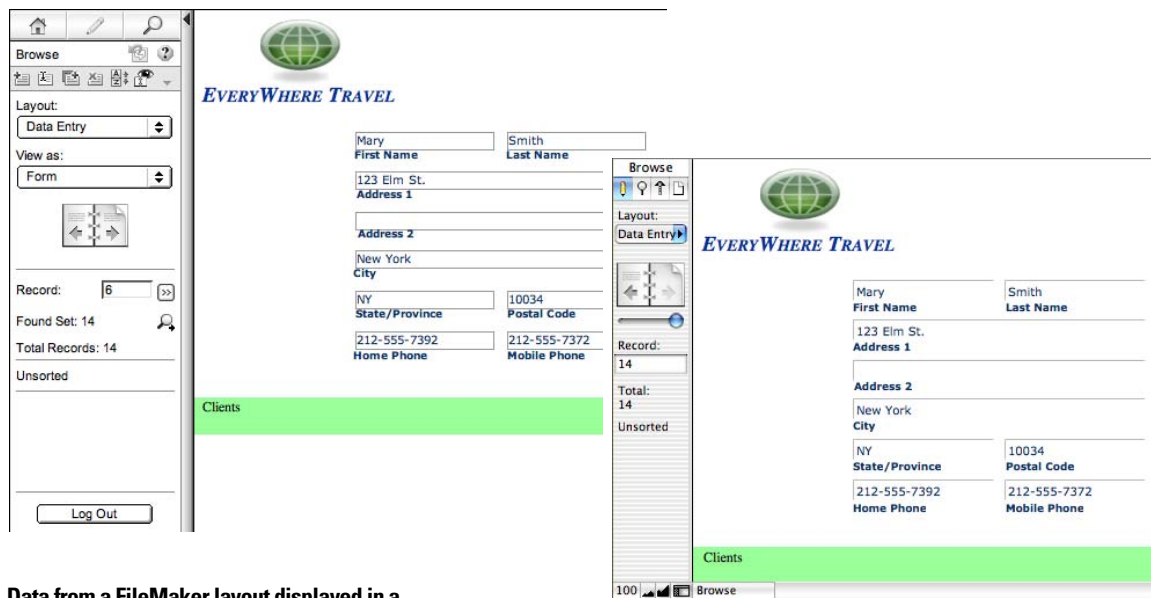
Browse

Layout:

Data Entry

View as:

Form

Record: 6

Found Set: 14

Total Records: 14

Unsorted

Log Out

EVERYWHERE TRAVEL

Mary
First Name

Smith
Last Name

123 Elm St.
Address 1

Address 2

New York
City

NY
State/Province

10034
Postal Code

212-555-7392
Home Phone

212-555-7372
Mobile Phone

Clients

Browse

Layout:

Data Entry

Record:
14

Total:
14

Unsorted

EVERYWHERE TRAVEL

Mary
First Name

Smith
Last Name

123 Elm St.
Address 1

Address 2

New York
City

NY
State/Province

10034
Postal Code

212-555-7392
Home Phone

212-555-7372
Mobile Phone

Clients

100 Browse

Data from a FileMaker layout displayed in a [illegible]